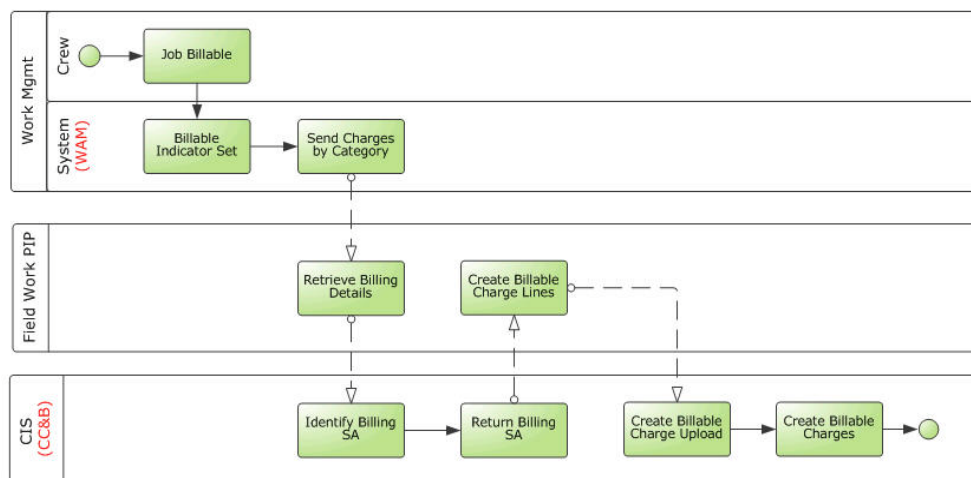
Work Mgmt

Crew

Job Billable

System (WAM)

Billable Indicator Set

Send Charges by Category

Field Work PIP

Retrieve Billing Details

Create Billable Charge Lines

CIS (CC&B)

Identify Billing SA

Return Billing SA

Create Billable Charge Upload

Create Billable Charges